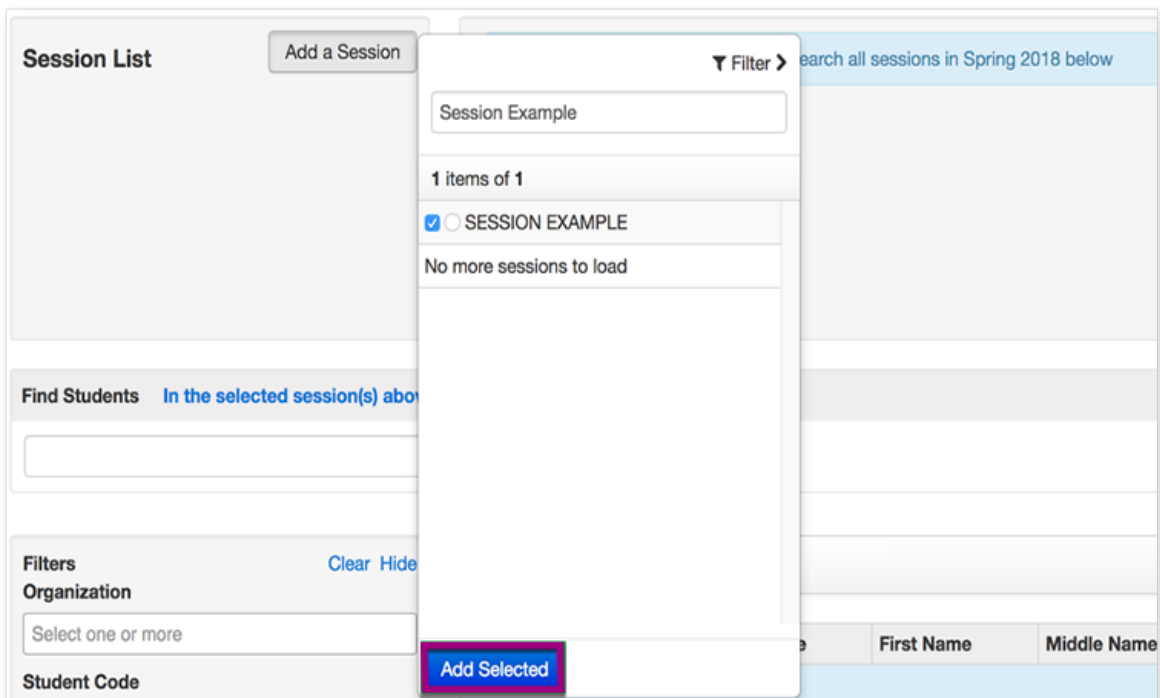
Session List

Add a Session

Filter

Session Example

1 items of 1

SESSION EXAMPLE

No more sessions to load

Add Selected

earch all sessions in Spring 2018 below

Find Students In the selected session(s) abo

Filters Clear Hide

Organization

Select one or more

Student Code

e First Name Middle Name